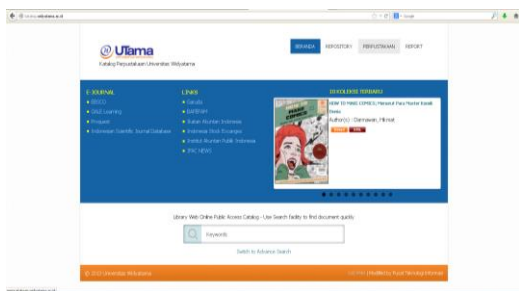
@ UTama
Katalog Perpustakaan Universitas Widyatama

BERANDA REPOSITORY PERPUSTAKAAN REPORT

E-JOURNAL
EBSCO
GALE Learning
Proquest
Indonesian Scientific Journal Database

LINKS
Garuda
BAPEDAH
Ikatan Akuntan Indonesia
Indonesian Stock Exchanges
Institut Akuntan Publik Indonesia
IFAC NEWS

10 KOLEKSI TERBARU
HOW TO MAKE COMICS; Menjadi Para Master Komik Dunia
Author(s) : Damawan, Fikmat

Library Web Online Public Access Catalog - Use Search facility to find document quickly

Keywords

Switch to Advance Search

© 2013 Universitas Widyatama
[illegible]